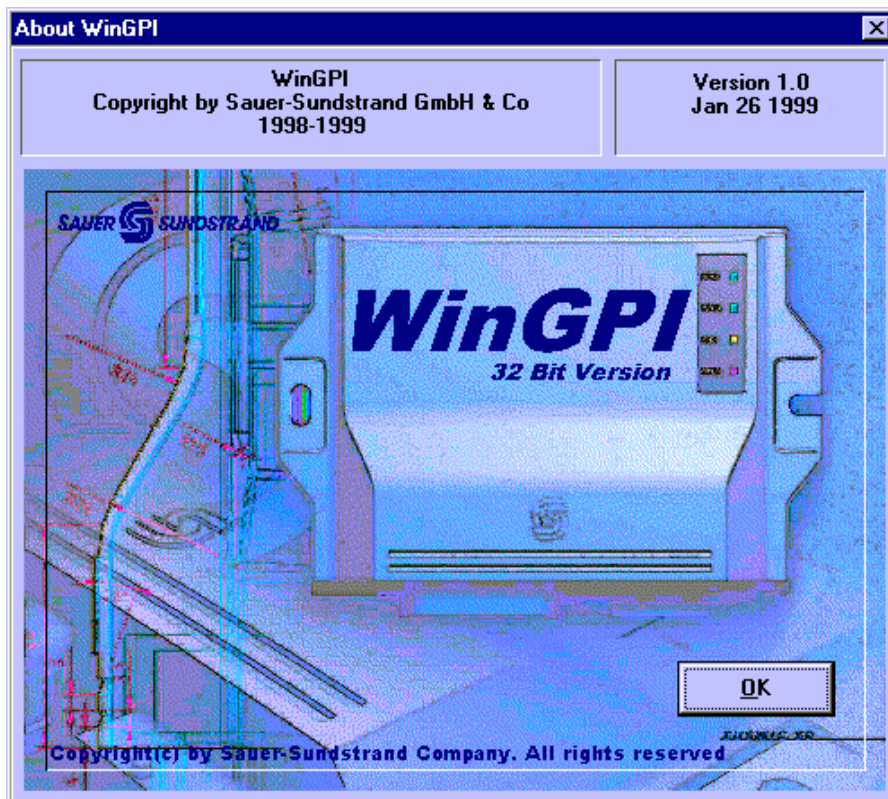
About WinGPI

WinGPI
Copyright by Sauer-Sundstrand GmbH & Co
1998-1999

Version 1.0
Jan 26 1999

SAUER SUNDSTRAND

WinGPI
32 Bit Version

OK

Copyright(c) by Sauer-Sundstrand Company. All rights reserved